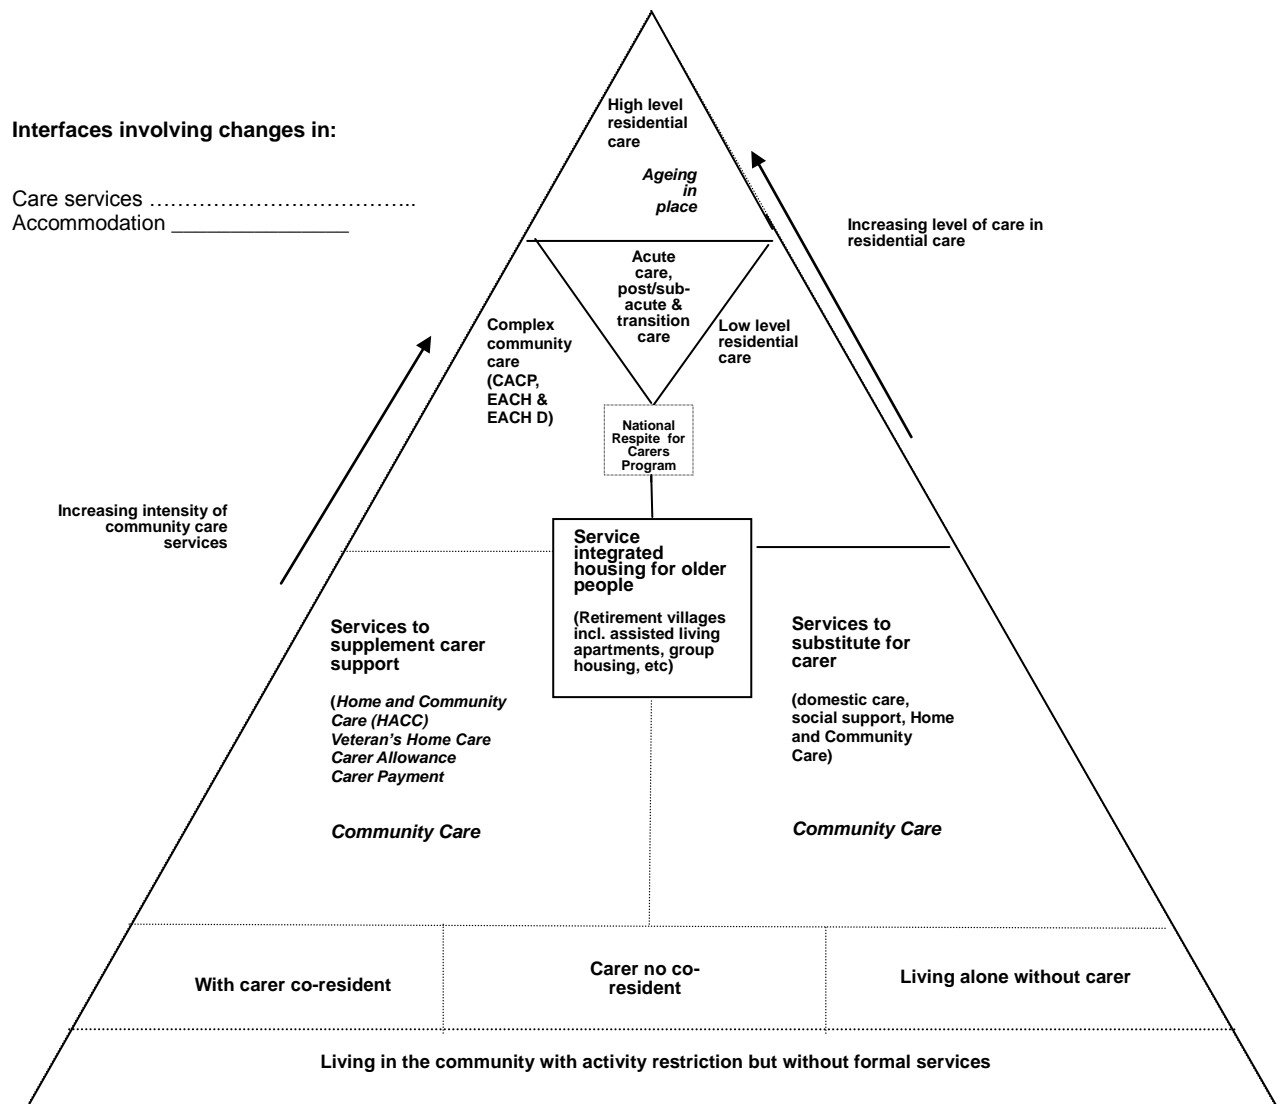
Interfaces involving changes in:

Care services ………………………………..
Accommodation _______________

High level residential care

Ageing in place

Increasing level of care in residential care

Acute care, post/sub-acute & transition care

Complex community care (CACP, EACH & EACH D)

Low level residential care

National Respite for Carers Program

Increasing intensity of community care services

Service integrated housing for older people

(Retirement villages incl. assisted living apartments, group housing, etc)

Services to supplement carer support

(Home and Community Care (HACC) Veteran's Home Care Carer Allowance Carer Payment

Community Care

Services to substitute for carer

(domestic care, social support, Home and Community Care)

Community Care

With carer co-resident

Carer no co-resident

Living alone without carer

Living in the community with activity restriction but without formal services